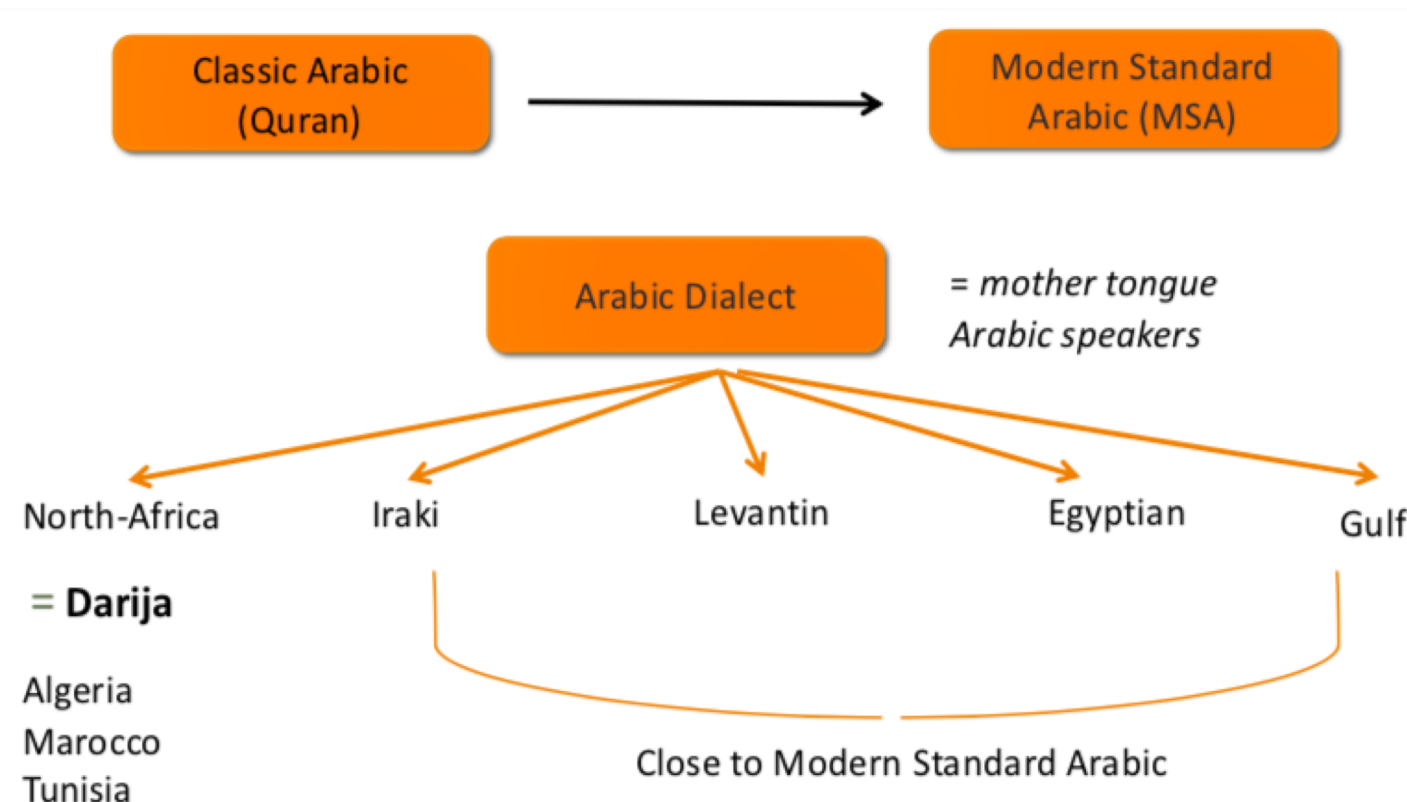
Classic Arabic (Quran)

Modern Standard Arabic (MSA)

Arabic Dialect

= *mother tongue Arabic speakers*

North-Africa

Iraki

Levantin

Egyptian

Gulf

= **Darija**

Algeria
Marocco
Tunisia

Close to Modern Standard Arabic